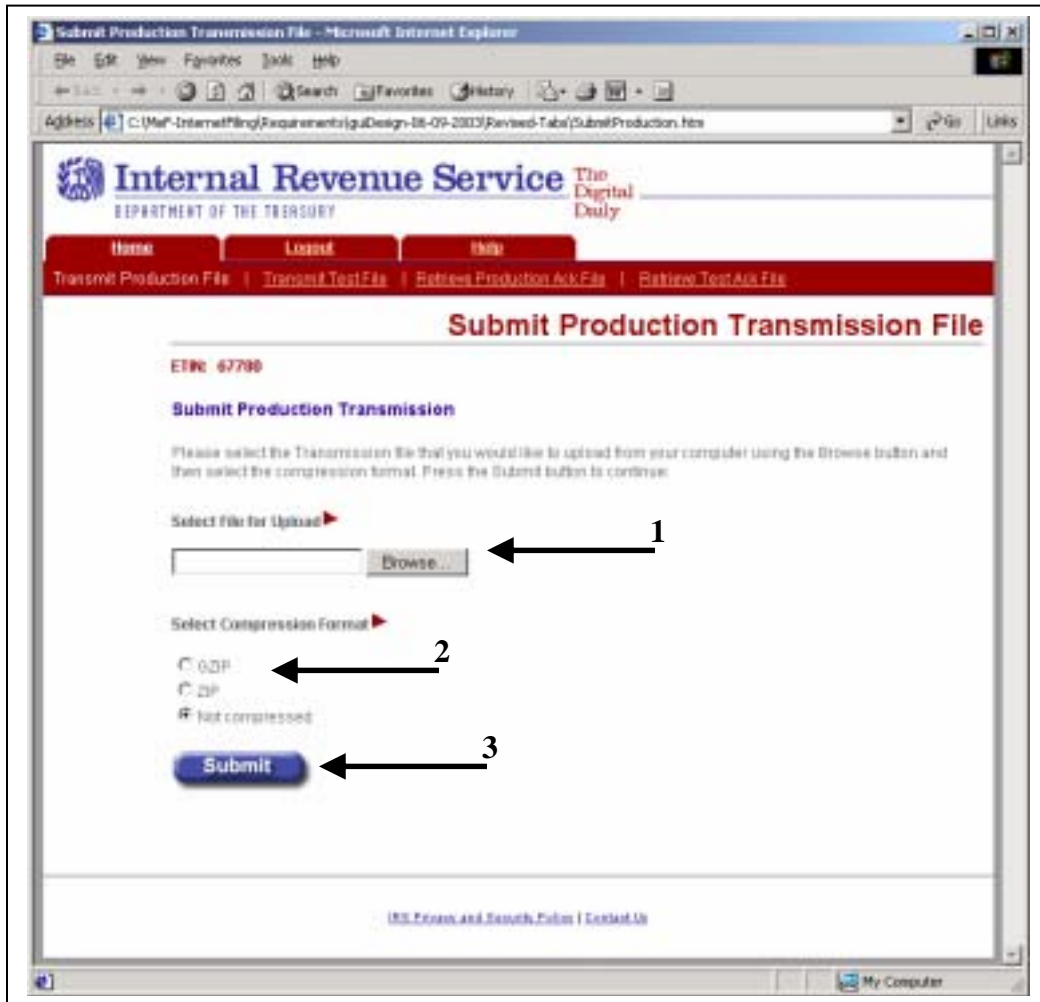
Submit Production Transmission File - Microsoft Internet Explorer

File Edit View Favorites Tools Help

Back Search Favorites History

Address C:\MeF-InternetFiling\Requirements\guiDesign-06-09-2003\Revised-Tabs\SubmitProduction.htm Go Links

Internal Revenue Service The Digital Daily
DEPARTMENT OF THE TREASURY

Home Logout Help

Transmit Production File | Transmit Test File | Retrieve Production Ack File | Retrieve Test Ack File

Submit Production Transmission File

ETIN: 67780

Submit Production Transmission

Please select the Transmission file that you would like to upload from your computer using the Browse button and then select the compression format. Press the Submit button to continue.

Select File for Upload

Browse...

1

Select Compression Format

GZIP

ZIP

Not compressed

2

Submit

3

IRS Privacy and Security Policy | Contact Us

My Computer